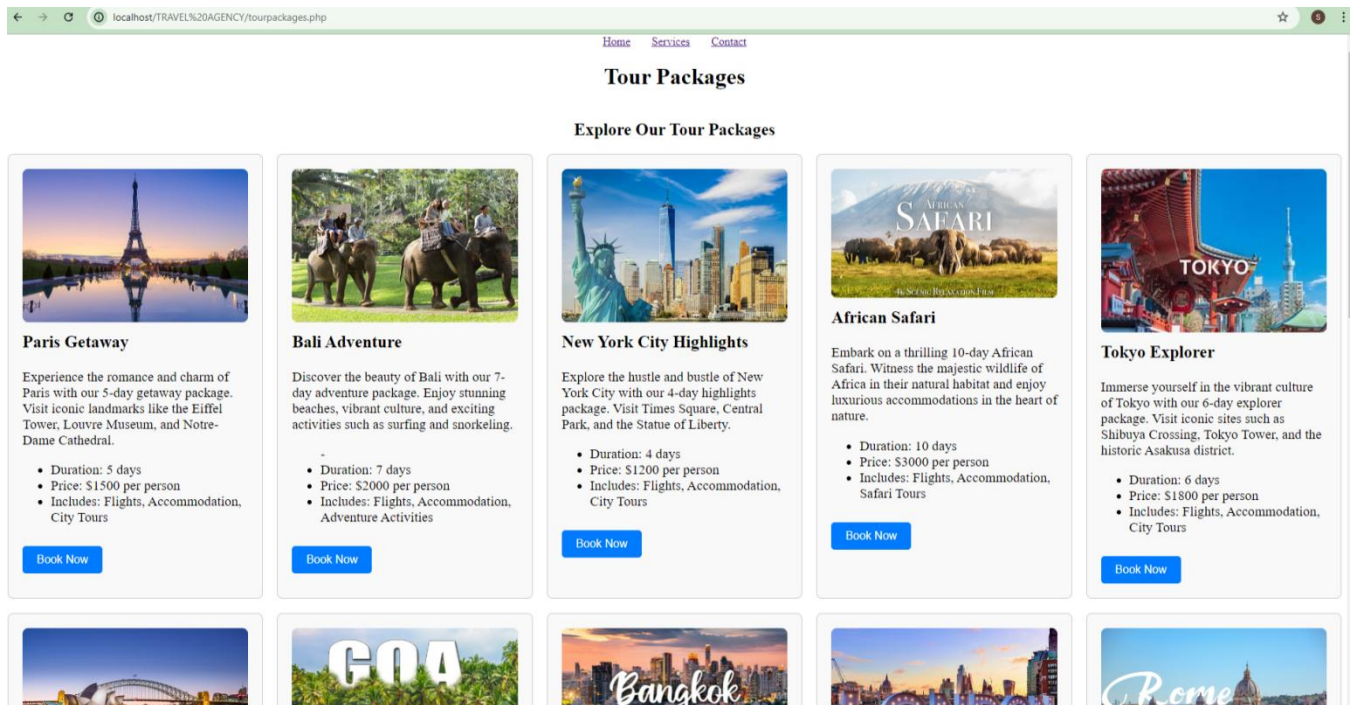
localhost/TRAVEL%20AGENCY/tourpackages.php

Home Services Contact

Tour Packages

Explore Our Tour Packages

Paris Getaway

Experience the romance and charm of Paris with our 5-day getaway package. Visit iconic landmarks like the Eiffel Tower, Louvre Museum, and Notre-Dame Cathedral.

- Duration: 5 days
- Price: $1500 per person
- Includes: Flights, Accommodation, City Tours

Book Now

Bali Adventure

Discover the beauty of Bali with our 7-day adventure package. Enjoy stunning beaches, vibrant culture, and exciting activities such as surfing and snorkeling.

- Duration: 7 days
- Price: $2000 per person
- Includes: Flights, Accommodation, Adventure Activities

Book Now

New York City Highlights

Explore the hustle and bustle of New York City with our 4-day highlights package. Visit Times Square, Central Park, and the Statue of Liberty.

- Duration: 4 days
- Price: $1200 per person
- Includes: Flights, Accommodation, City Tours

Book Now

African Safari

AFRICAN SAFARI

Embark on a thrilling 10-day African Safari. Witness the majestic wildlife of Africa in their natural habitat and enjoy luxurious accommodations in the heart of nature.

- Duration: 10 days
- Price: $3000 per person
- Includes: Flights, Accommodation, Safari Tours

Book Now

TOKYO

Tokyo Explorer

Immerse yourself in the vibrant culture of Tokyo with our 6-day explorer package. Visit iconic sites such as Shibuya Crossing, Tokyo Tower, and the historic Asakusa district.

- Duration: 6 days
- Price: $1800 per person
- Includes: Flights, Accommodation, City Tours

Book Now

GOA

Bangkok

Rome